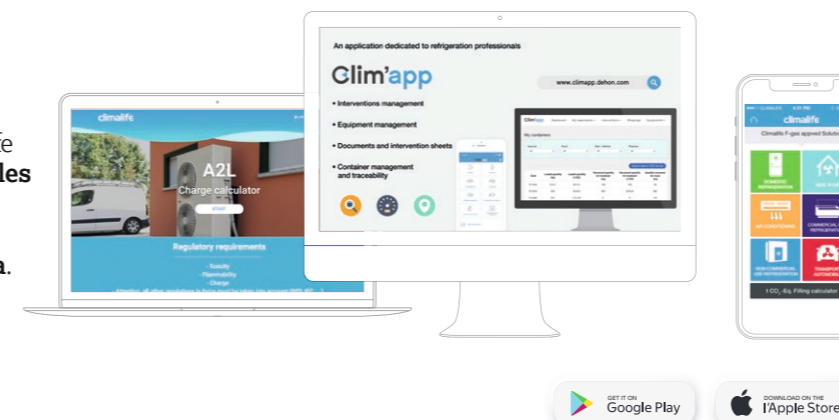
fe
les

a.

climalife

A2L
Charge calculator
START

Regulatory requirements
- Toxicity
- Flammability
- Charge

An application dedicated to refrigeration professionals

Clim'app

www.climapp.dehon.com

• Interventions management
• Equipment management
• Documents and intervention sheets
• Container management and traceability

My containers

climalife
Climalife F-gas approved Solutions

DOMESTIC REFRIGERATION
HEAT PUMP
AIR CONDITIONING
COMMERCIAL REFRIGERATION
NON COMMERCIAL USE REFRIGERATION
TRANSPORT AUTOMOBILE

t CO$_2$ -Eq. Filling calculator

GET IT ON
Google Play

DOWNLOAD ON THE
l'Apple Store